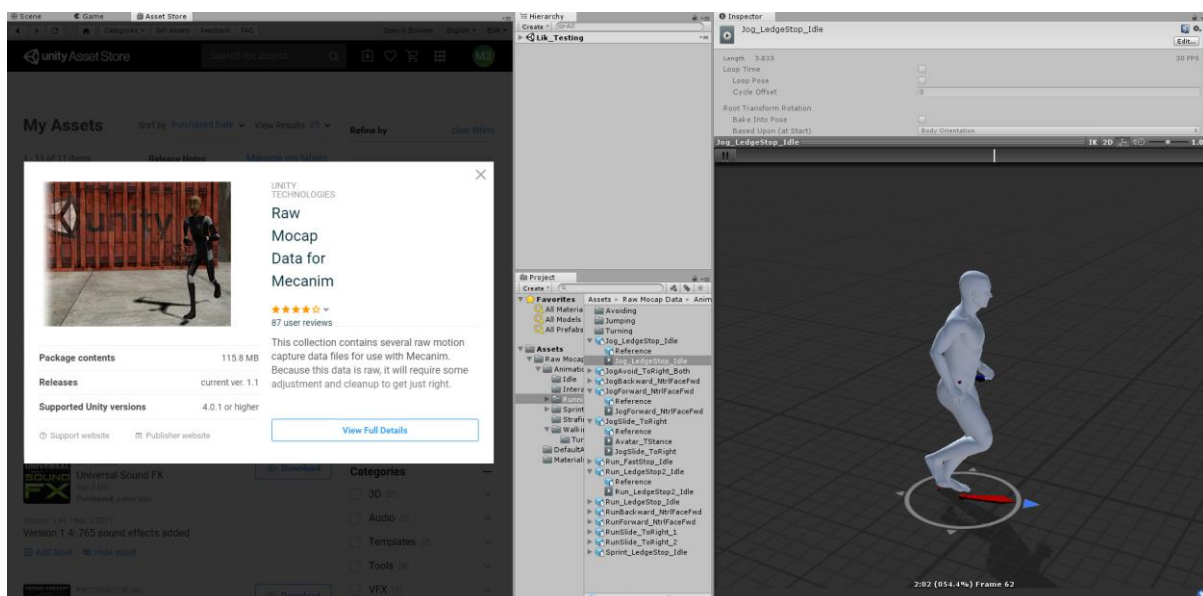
Scene Game Asset Store

Categories Sell Assets Feedback FAQ

unity Asset Store Search for assets

My Assets Sort by: Purchased Date View Results: 25 Refine by Clear filters

Release Notes Manage my labels

UNITY TECHNOLOGIES

Raw Mocap Data for Mecanim

★★★★☆

87 user reviews

This collection contains several raw motion capture data files for use with Mecanim. Because this data is raw, it will require some adjustment and cleanup to get just right.

| Package contents | 115.8 MB |
|---|---|
| Releases | current ver. 1.1 |
| Supported Unity versions | 4.0.1 or higher |

Support website Publisher website

View Full Details

Universal Sound FX

Purchased a year ago

Version 1.4: 765 sound effects added

Add label Hide asset

Download

Categories

3D

Audio

Templates

Tools

VFX

Hierarchy
Create All
Lik_Testing

Project
Create
Favorites
All Materials
All Models
All Prefabs
Assets
Raw Mocap
Animations
Idle
Interactions
Running
Sprint
Strafing
Walking
Turning
DefaultA
Materials

Assets › Raw Mocap Data › Anim
Avoiding
Jumping
Turning
Jog_LedgeStop_Idle
Reference
Jog_LedgeStop_Idle
JogAvoid_ToRight_Both
JogBackward_NtrlFaceFwd
JogForward_NtrlFaceFwd
Reference
JogForward_NtrlFaceFwd
JogSlide_ToRight
Reference
Avatar_TStance
JogSlide_ToRight
Run_FastStop_Idle
Run_LedgeStop2_Idle
Reference
Run_LedgeStop2_Idle
Run_LedgeStop_Idle
RunBackward_NtrlFaceFwd
RunForward_NtrlFaceFwd
RunSlide_ToRight_1
RunSlide_ToRight_2
Sprint_LedgeStop_Idle

Inspector
Jog_LedgeStop_Idle
Edit...
Length 3.833 30 FPS
Loop Time
Loop Pose
Cycle Offset 0
Root Transform Rotation
Bake Into Pose
Based Upon (at Start) Body Orientation
Jog_LedgeStop_Idle IK 2D
2:02 (054.4%) Frame 62